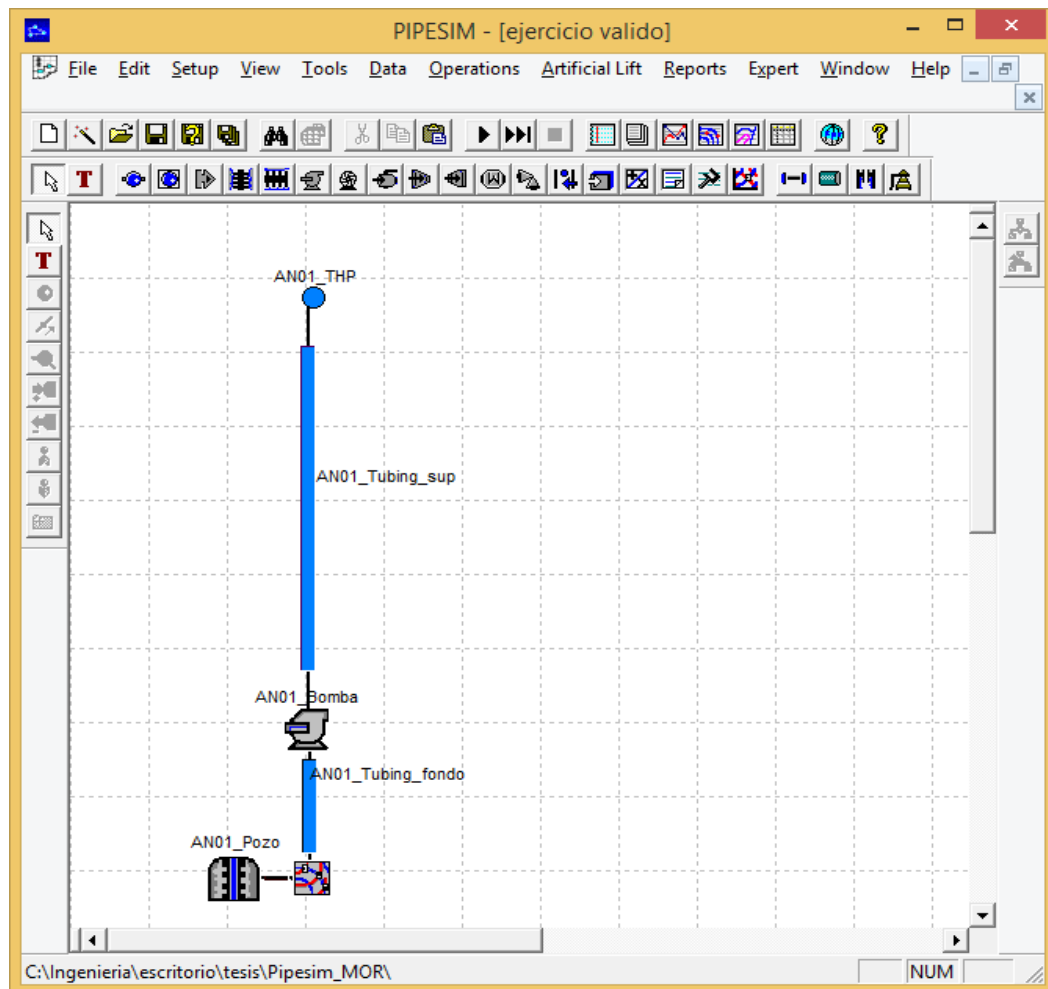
PIPESIM - [ejercicio valido]

File Edit Setup View Tools Data Operations Artificial Lift Reports Expert Window Help

AN01_THP

AN01_Tubing_sup

AN01_Bomba

AN01_Tubing_fondo

AN01_Pozo

C:\Ingenieria\escritorio\tesis\Pipesim_MOR\

NUM